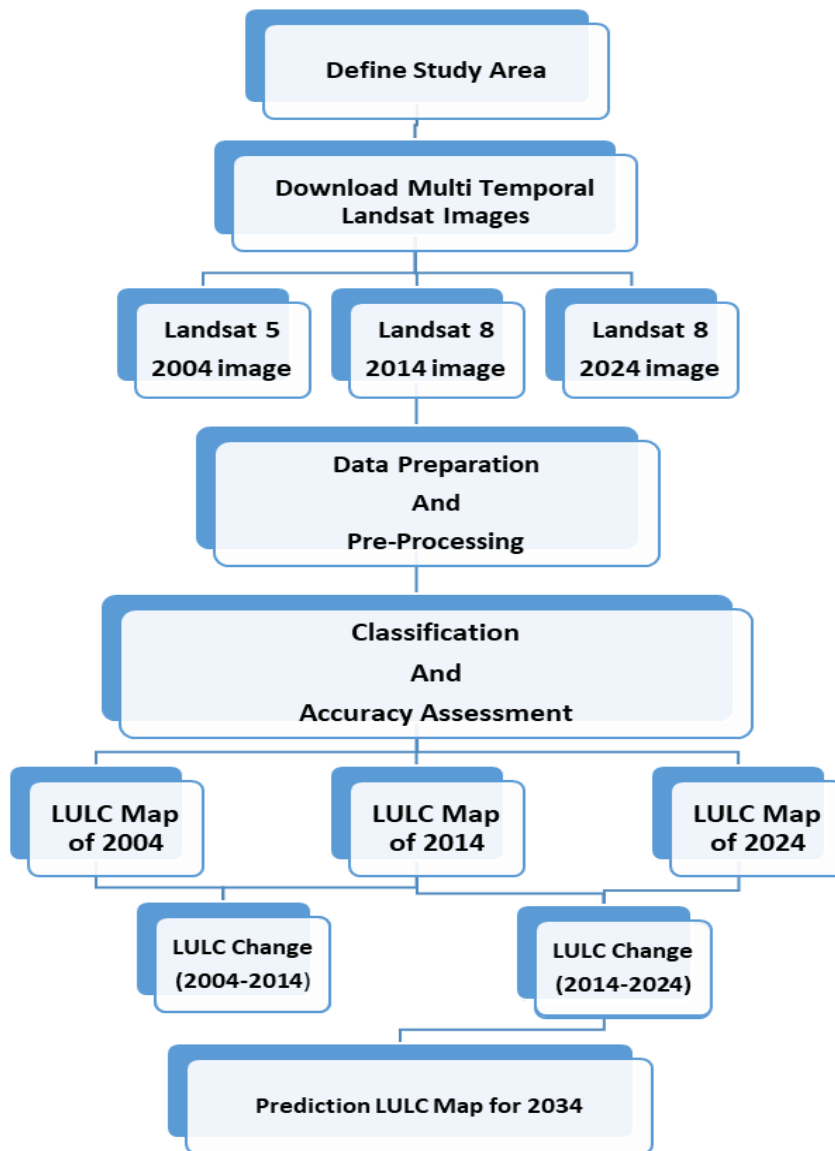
Define Study Area

Download Multi Temporal Landsat Images

Landsat 5 2004 image

Landsat 8 2014 image

Landsat 8 2024 image

Data Preparation And Pre-Processing

Classification And Accuracy Assessment

LULC Map of 2004

LULC Map of 2014

LULC Map of 2024

LULC Change (2004-2014)

LULC Change (2014-2024)

Prediction LULC Map for 2034